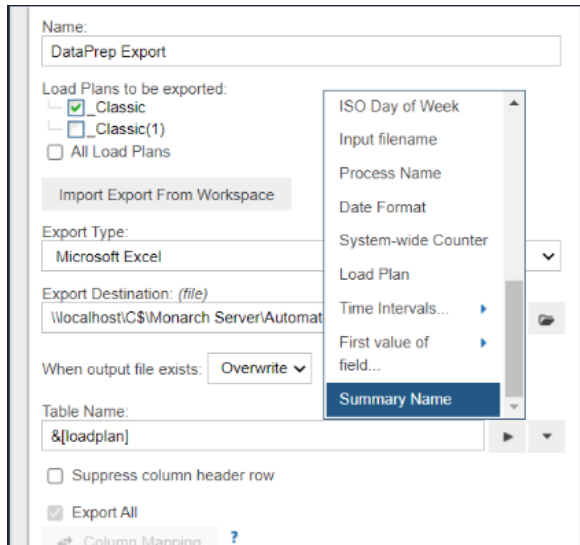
Name:
DataPrep Export

Load Plans to be exported:
_Classic
_Classic(1)
All Load Plans

Import Export From Workspace

Export Type:
Microsoft Excel

Export Destination: (file)
\\localhost\C$\Monarch Server\Automat

When output file exists: Overwrite

Table Name:
&[loadplan]

Suppress column header row

Export All

Column Mapping ?

ISO Day of Week
Input filename
Process Name
Date Format
System-wide Counter
Load Plan
Time Intervals...
First value of field...
Summary Name